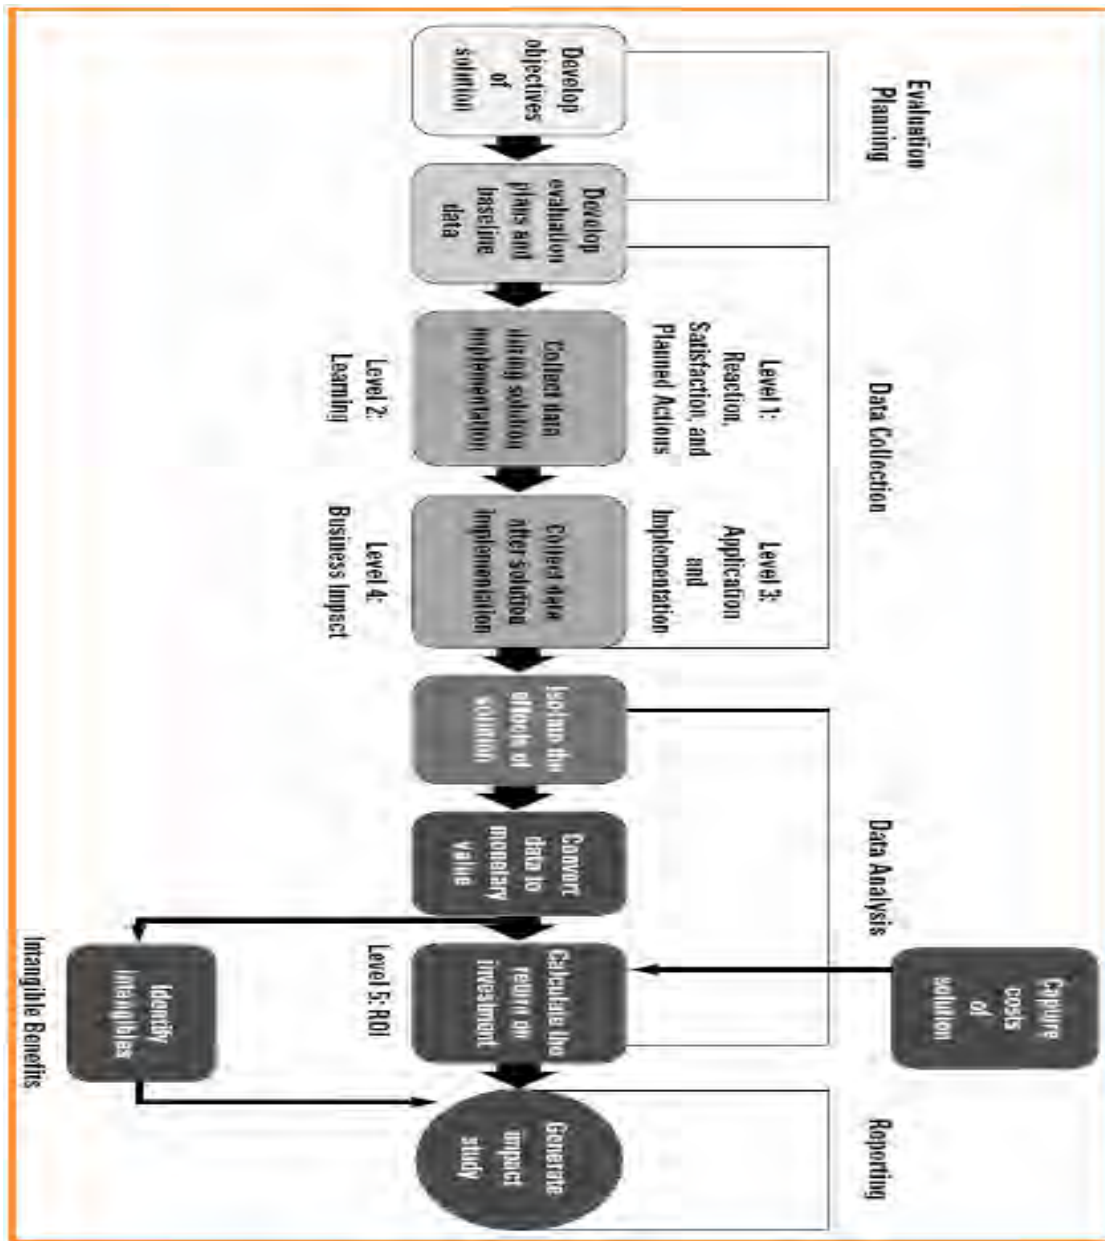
Evaluation Planning

Data Collection

Data Analysis

Reporting

Develop objectives of solution

Develop evaluation plans and baseline data

Level 1: Reaction, Satisfaction, and Planned Actions

Collect data during solution implementation

Level 2: Learning

Level 3: Application and Implementation

Collect data after solution implementation

Level 4: Business Impact

Isolate the effects of solution

Convert data to monetary value

Capture costs of solution

Calculate the return on investment

Level 5: ROI

Identify intangibles

Intangible Benefits

Generate impact study